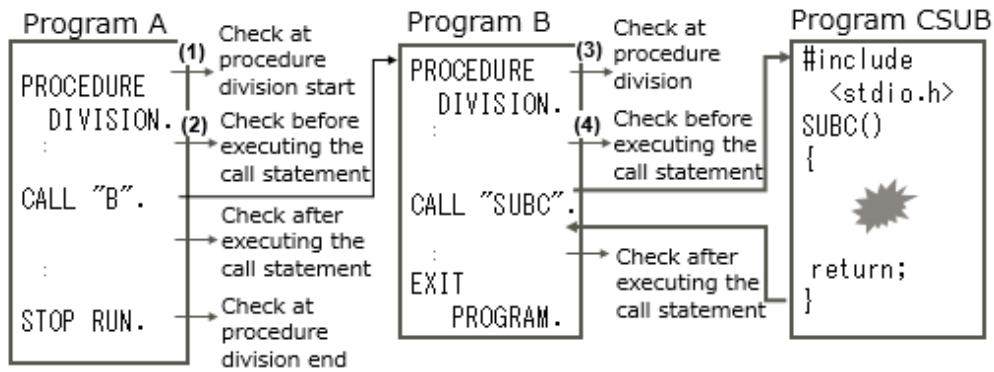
Program A

PROCEDURE DIVISION.
:
CALL "B".
:
STOP RUN.

(1) Check at procedure division start
(2) Check before executing the call statement
Check after executing the call statement
Check at procedure division end

Program B

PROCEDURE DIVISION.
:
CALL "SUBC".
:
EXIT PROGRAM.

(3) Check at procedure division
(4) Check before executing the call statement
Check after executing the call statement

Program CSUB

#include <stdio.h>
SUBC()
{
return;
}